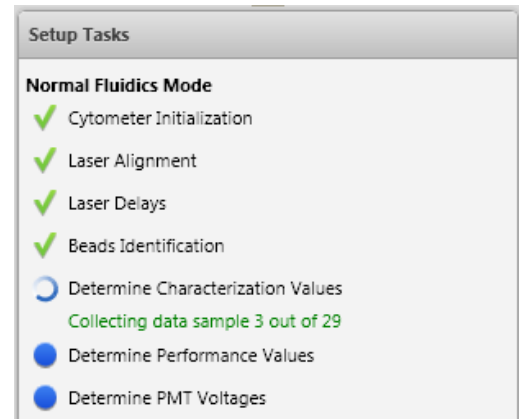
Setup Tasks

Normal Fluidics Mode

Cytometer Initialization

Laser Alignment

Laser Delays

Beads Identification

Determine Characterization Values

Collecting data sample 3 out of 29

Determine Performance Values

Determine PMT Voltages